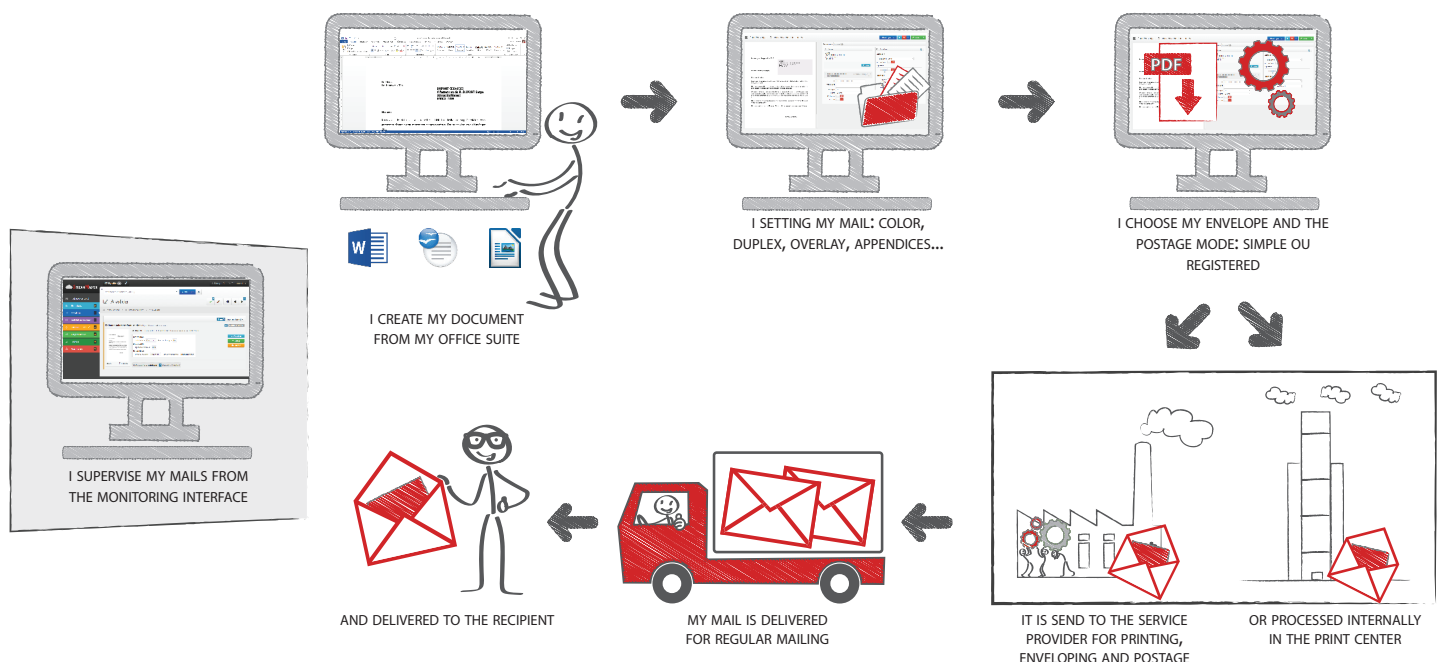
I CREATE MY DOCUMENT FROM MY OFFICE SUITE

I SETTING MY MAIL: COLOR, DUPLEX, OVERLAY, APPENDICES...

PDF

I CHOOSE MY ENVELOPE AND THE POSTAGE MODE: SIMPLE OU REGISTERED

I SUPERVISE MY MAILS FROM THE MONITORING INTERFACE

IT IS SEND TO THE SERVICE PROVIDER FOR PRINTING, ENVELOPING AND POSTAGE

OR PROCESSED INTERNALLY IN THE PRINT CENTER

MY MAIL IS DELIVERED FOR REGULAR MAILING

AND DELIVERED TO THE RECIPIENT